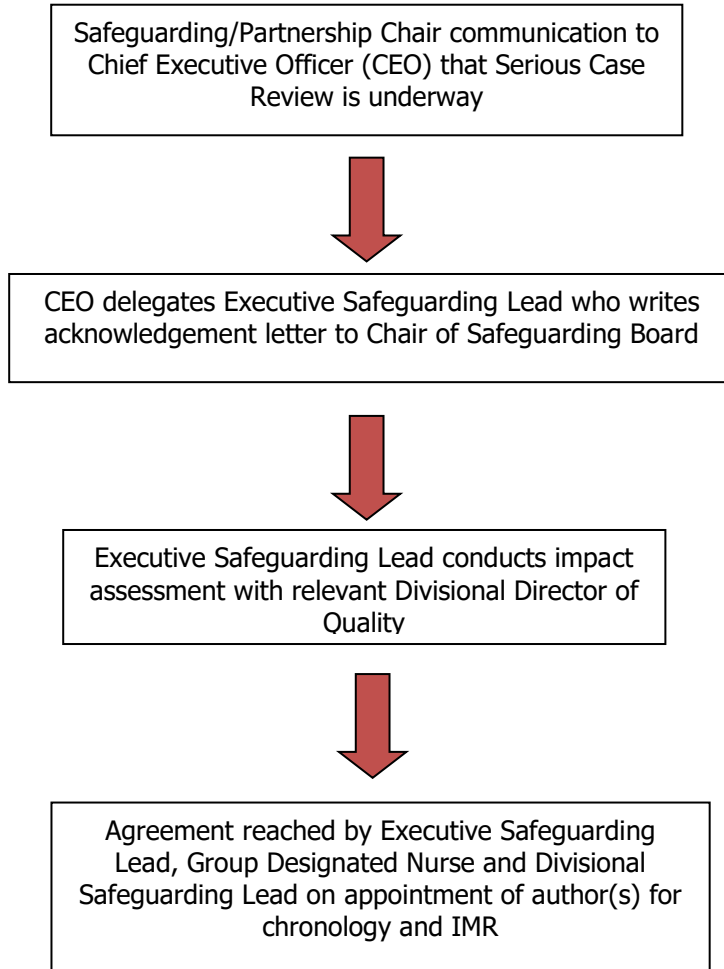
Safeguarding/Partnership Chair communication to Chief Executive Officer (CEO) that Serious Case Review is underway

CEO delegates Executive Safeguarding Lead who writes acknowledgement letter to Chair of Safeguarding Board

Executive Safeguarding Lead conducts impact assessment with relevant Divisional Director of Quality

Agreement reached by Executive Safeguarding Lead, Group Designated Nurse and Divisional Safeguarding Lead on appointment of author(s) for chronology and IMR